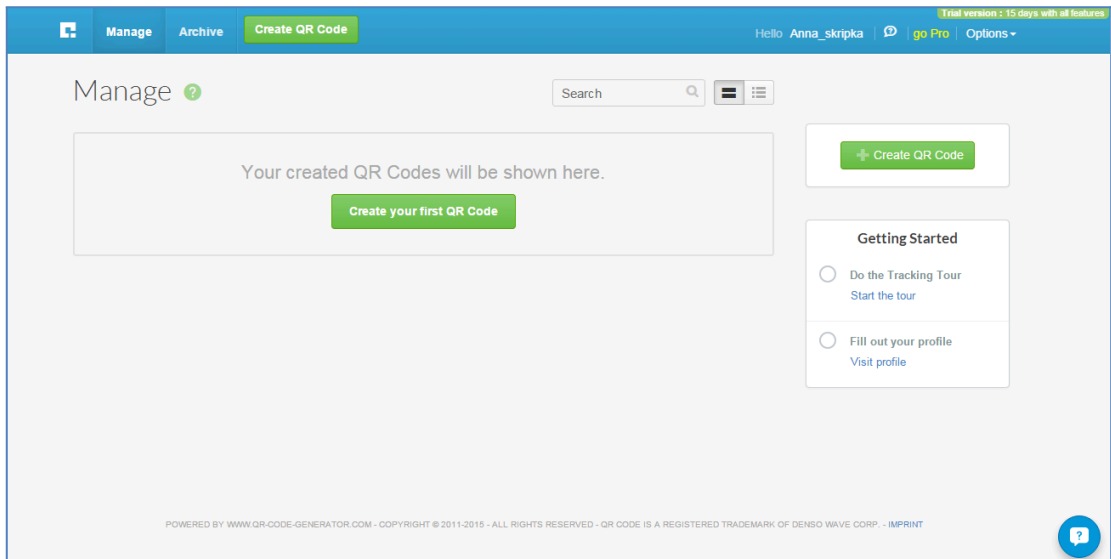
Manage Archive Create QR Code

Trial version : 15 days with all features

Hello Anna_skripka | go Pro | Options

Manage ?

Search

Your created QR Codes will be shown here.

Create your first QR Code

Create QR Code

Getting Started

Do the Tracking Tour
Start the tour

Fill out your profile
Visit profile

POWERED BY WWW.QR-CODE-GENERATOR.COM - COPYRIGHT © 2011-2015 - ALL RIGHTS RESERVED - QR CODE IS A REGISTERED TRADEMARK OF DENSO WAVE CORP. - IMPRINT